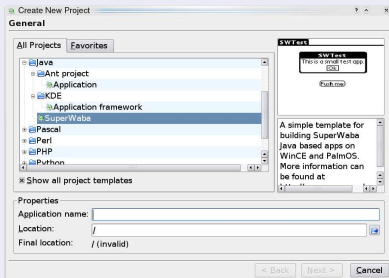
Create New Project

General

All Projects | Favorites

Java
Ant project
Application
KDE
Application framework
SuperWaba
Pascal
Perl
PHP
Python

Show all project templates

SWTest
SWTest
This is a small test app.
OK
Push me

A simple template for building SuperWaba Java based apps on WinCE and PalmOS. More information can be found at

Properties
Application name:
Location: /
Final location: / (invalid)

< Back | Next > | Cancel